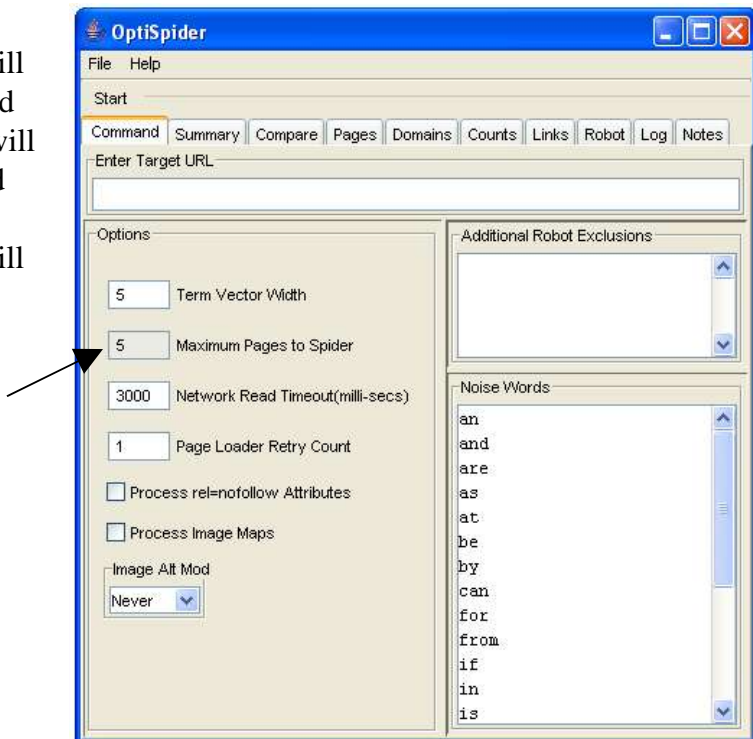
ill
d
vill
l

ill

OptiSpider

File Help

Start

Command | Summary | Compare | Pages | Domains | Counts | Links | Robot | Log | Notes

Enter Target URL

Options

5 Term Vector Width

5 Maximum Pages to Spider

3000 Network Read Timeout(milli-secs)

1 Page Loader Retry Count

Process rel=nofollow Attributes

Process Image Maps

Image Alt Mod

Never

Additional Robot Exclusions

Noise Words

an
and
are
as
at
be
by
can
for
from
if
in
is